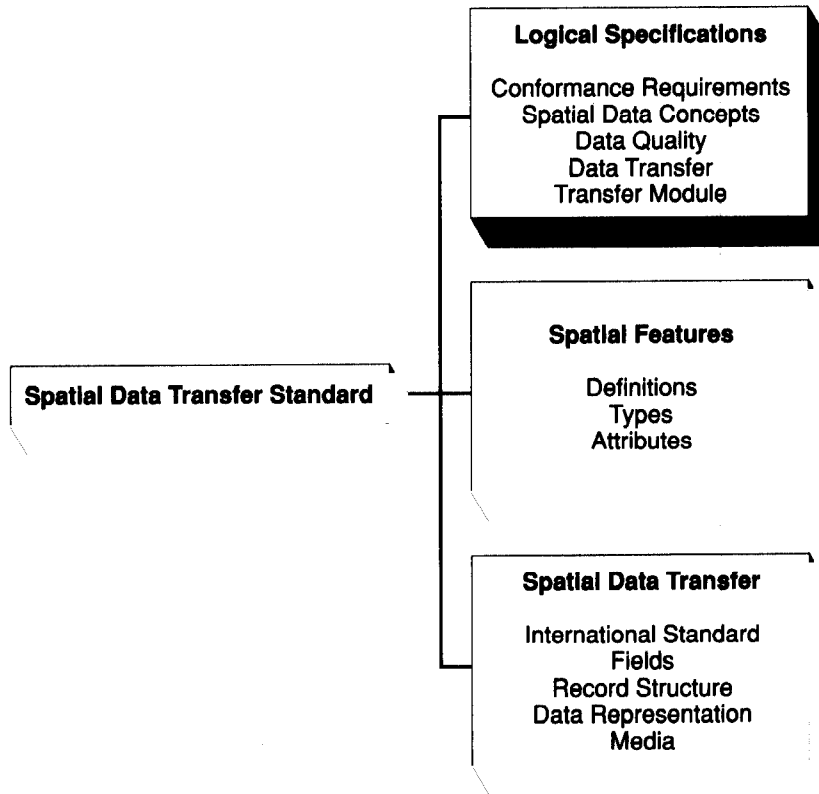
Spatial Data Transfer Standard

Logical Specifications

Conformance Requirements
Spatial Data Concepts
Data Quality
Data Transfer
Transfer Module

Spatial Features

Definitions
Types
Attributes

Spatial Data Transfer

International Standard
Fields
Record Structure
Data Representation
Media